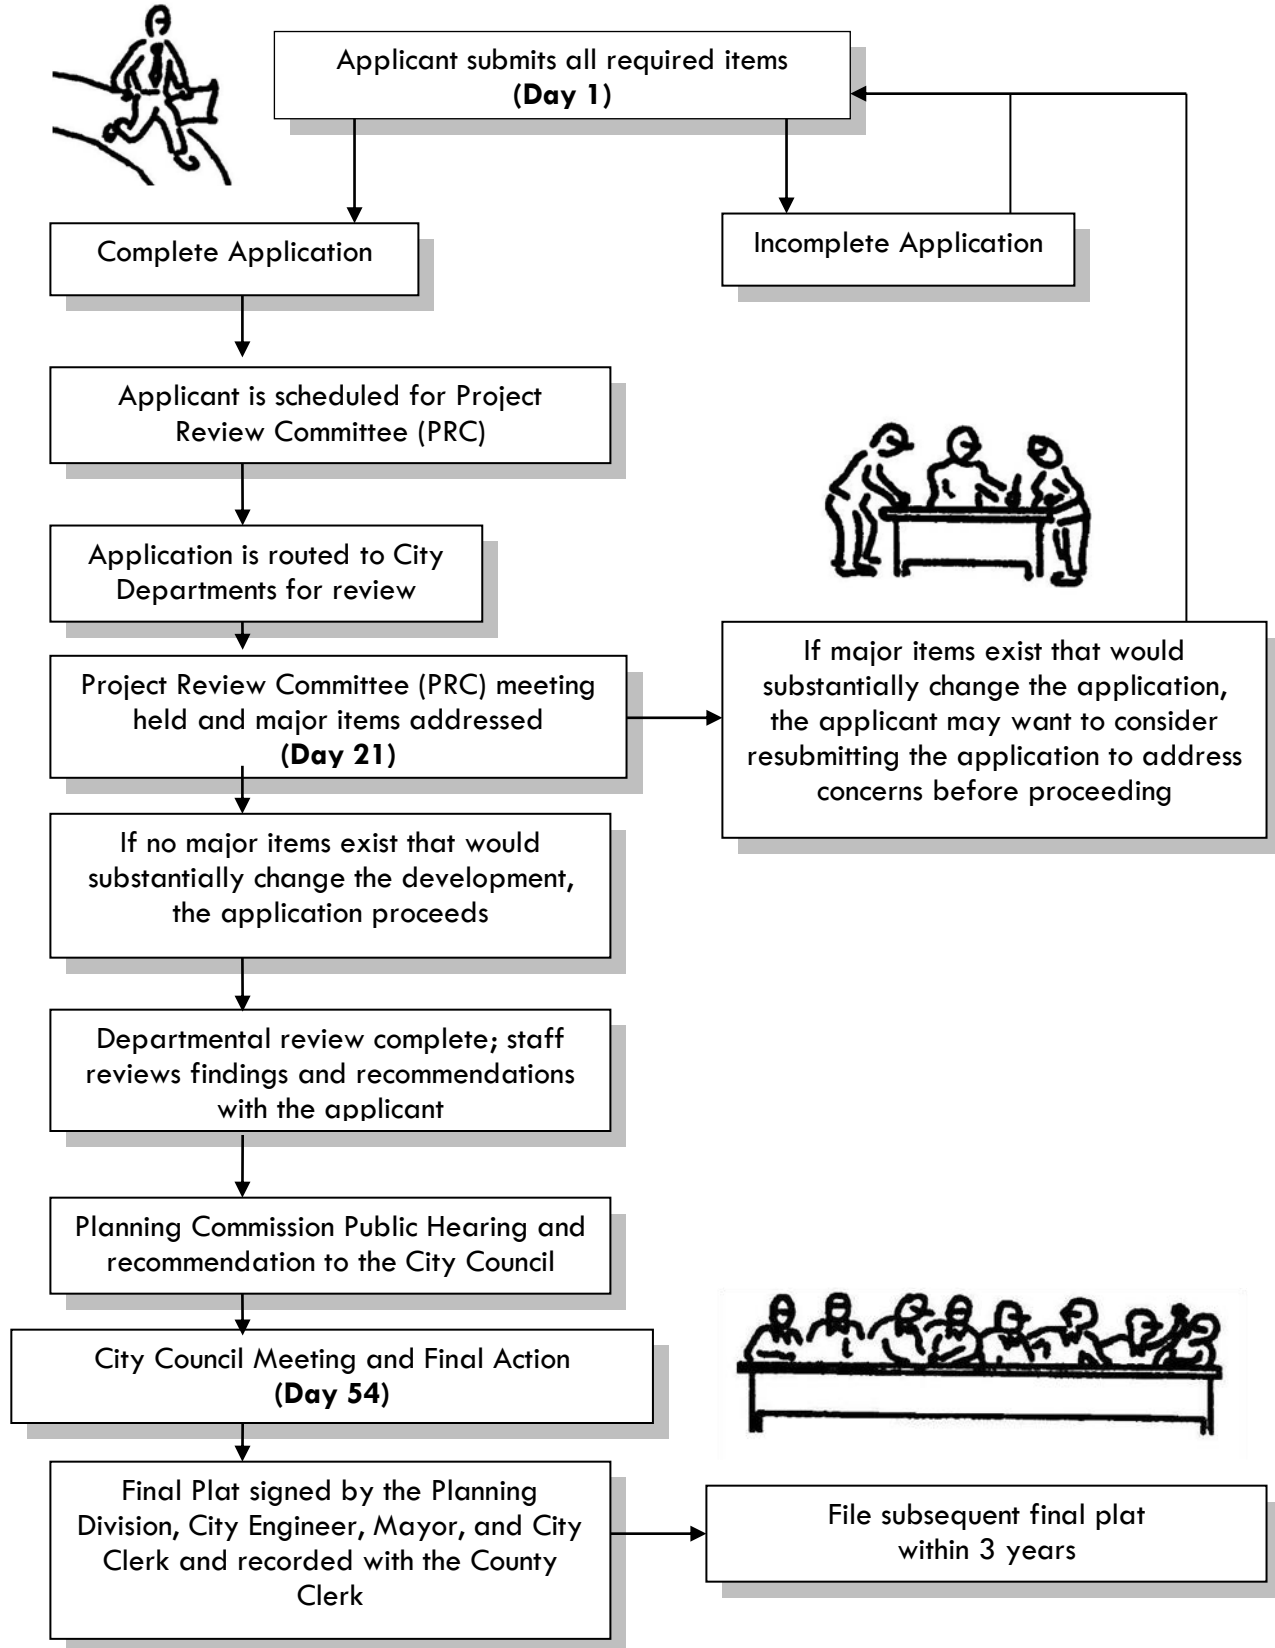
Applicant submits all required items
**(Day 1)**

Complete Application

Incomplete Application

Applicant is scheduled for Project Review Committee (PRC)

Application is routed to City Departments for review

Project Review Committee (PRC) meeting held and major items addressed
**(Day 21)**

If major items exist that would substantially change the application, the applicant may want to consider resubmitting the application to address concerns before proceeding

If no major items exist that would substantially change the development, the application proceeds

Departmental review complete; staff reviews findings and recommendations with the applicant

Planning Commission Public Hearing and recommendation to the City Council

City Council Meeting and Final Action
**(Day 54)**

Final Plat signed by the Planning Division, City Engineer, Mayor, and City Clerk and recorded with the County Clerk

File subsequent final plat within 3 years